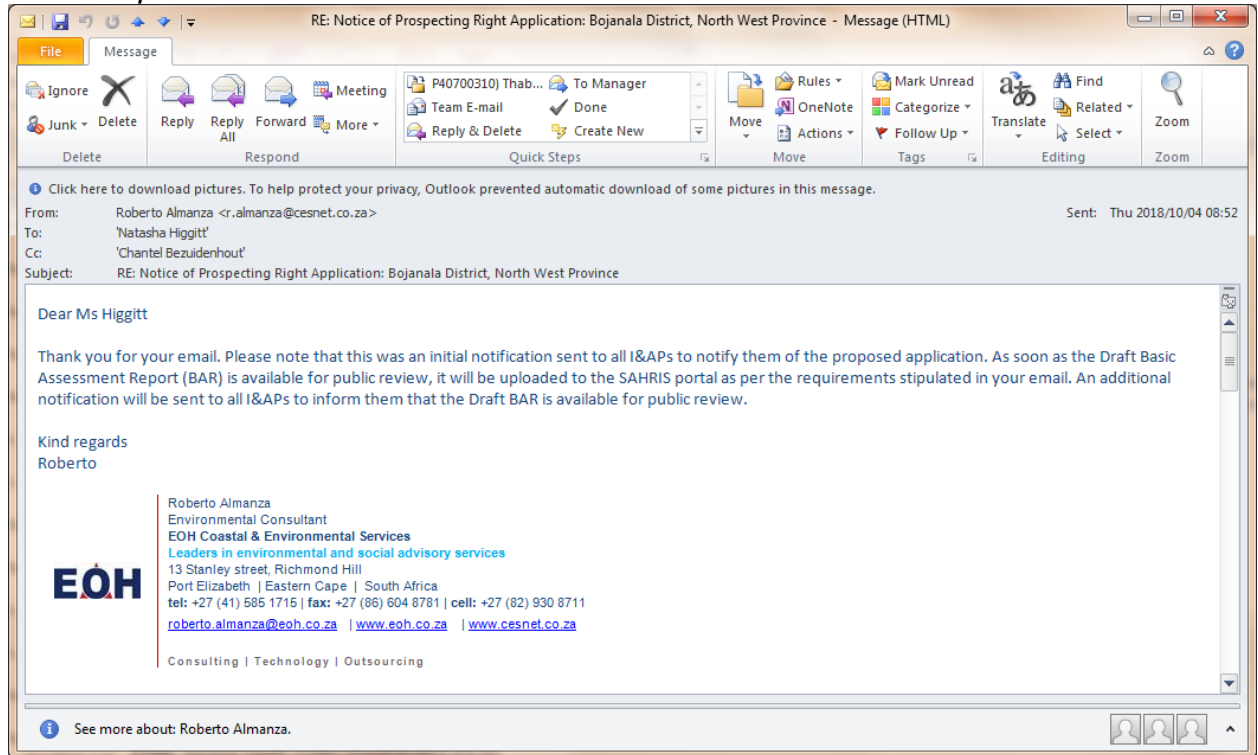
RE: Notice of Prospecting Right Application: Bojanala District, North West Province - Message (HTML)

File Message

Ignore Delete Junk Delete

Reply Reply All Forward Meeting More

Respond

P40700310) Thab... To Manager Team E-mail Done Reply & Delete Create New

Quick Steps

Move Rules OneNote Actions

Move

Mark Unread Categorize Follow Up

Tags

Translate Find Related Select

Editing

Zoom

Zoom

Click here to download pictures. To help protect your privacy, Outlook prevented automatic download of some pictures in this message.

From: Roberto Almanza <r.almanza@cesnet.co.za>
Sent: Thu 2018/10/04 08:52
To: 'Natasha Higgitt'
Cc: 'Chantel Bezuidenhout'
Subject: RE: Notice of Prospecting Right Application: Bojanala District, North West Province

Dear Ms Higgitt

Thank you for your email. Please note that this was an initial notification sent to all I&APs to notify them of the proposed application. As soon as the Draft Basic Assessment Report (BAR) is available for public review, it will be uploaded to the SAHRIS portal as per the requirements stipulated in your email. An additional notification will be sent to all I&APs to inform them that the Draft BAR is available for public review.

Kind regards
Roberto

EOH

Roberto Almanza
Environmental Consultant
EOH Coastal & Environmental Services
Leaders in environmental and social advisory services
13 Stanley street, Richmond Hill
Port Elizabeth | Eastern Cape | South Africa
tel: +27 (41) 585 1715 | fax: +27 (86) 604 8781 | cell: +27 (82) 930 8711
roberto.almanza@eoh.co.za | www.eoh.co.za | www.cesnet.co.za

Consulting | Technology | Outsourcing

See more about: Roberto Almanza.